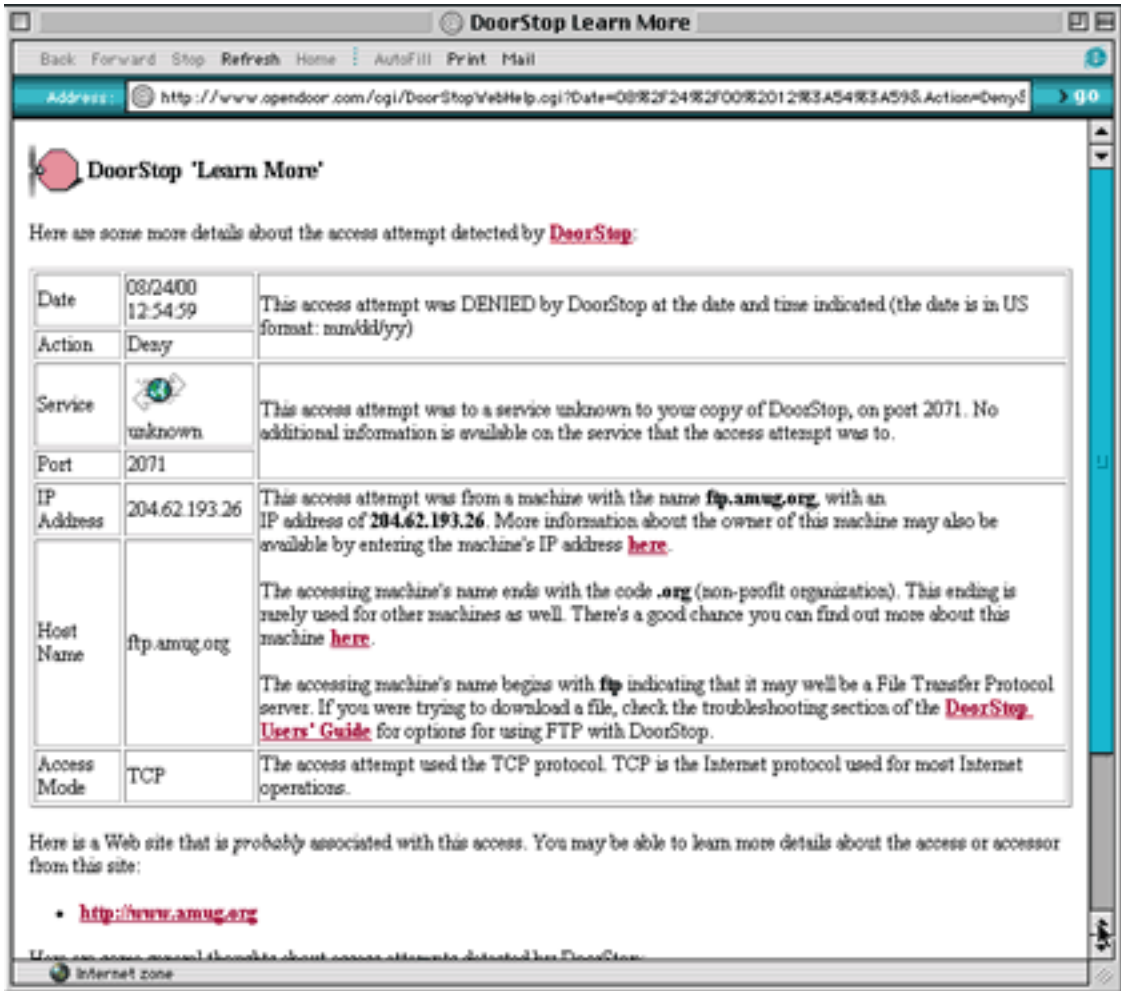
DoorStop Learn More

Back Forward Stop Refresh Home AutoFill Print Mail

Address: http://www.opendoor.com/cgi/DoorStopWebHelp.cgi?Date=08%2F24%2F00%2012%3A54%3A59&Action=DenyS

go

DoorStop 'Learn More'

Here are some more details about the access attempt detected by DoorStop:

| | | |
|---|---|---|
| Date | 08/24/00 12:54:59 | This access attempt was DENIED by DoorStop at the date and time indicated (the date is in US format: mm/dd/yy) |
| Action | Deny | |
| Service | unknown | This access attempt was to a service unknown to your copy of DoorStop, on port 2071. No additional information is available on the service that the access attempt was to. |
| Port | 2071 | |
| IP Address | 204.62.193.26 | This access attempt was from a machine with the name ftp.amug.org, with an IP address of 204.62.193.26. More information about the owner of this machine may also be available by entering the machine's IP address here. |
| Host Name | ftp.amug.org | The accessing machine's name ends with the code .org (non-profit organization). This ending is rarely used for other machines as well. There's a good chance you can find out more about this machine here. The accessing machine's name begins with ftp indicating that it may well be a File Transfer Protocol server. If you were trying to download a file, check the troubleshooting section of the DoorStop Users' Guide for options for using FTP with DoorStop. |
| Access Mode | TCP | The access attempt used the TCP protocol. TCP is the Internet protocol used for most Internet operations. |

Here is a Web site that is probably associated with this access. You may be able to learn more details about the access or accessor from this site:

• http://www.amug.org

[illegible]

Internet zone